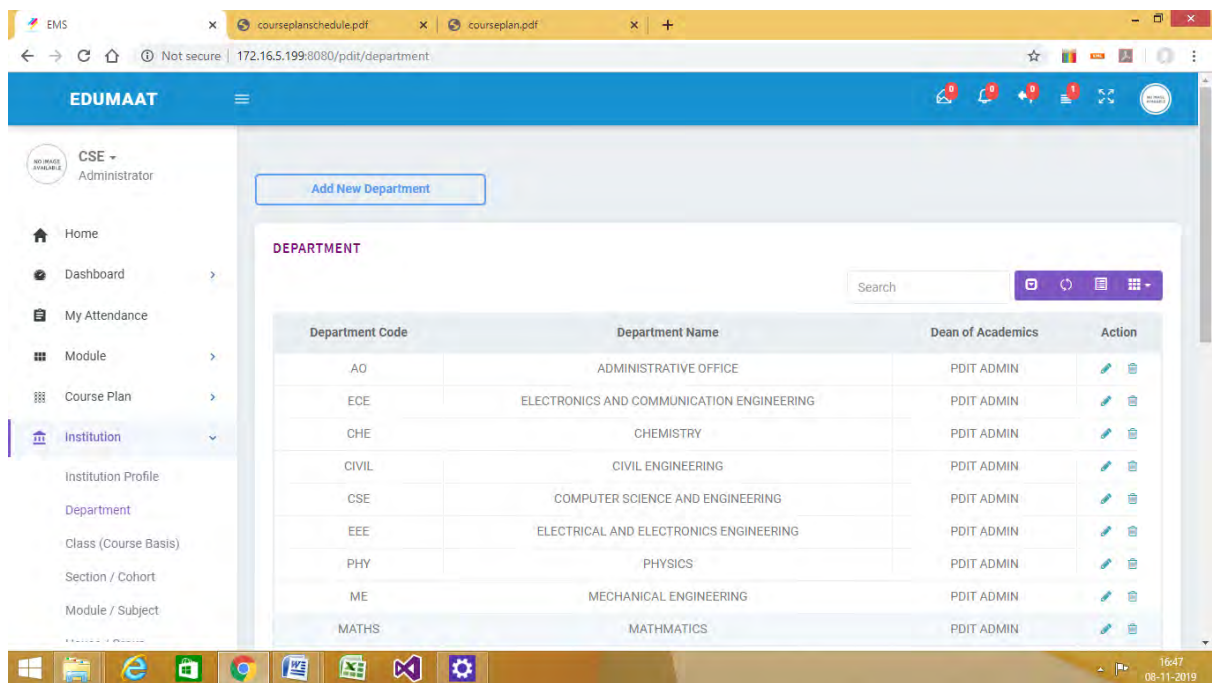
EMS × courseplanschedule.pdf × courseplan.pdf × +

Not secure | 172.16.5.199:8080/pdit/department

EDUMAAT

0 0 0 1

NO IMAGE AVAILABLE

CSE
Administrator

Home
Dashboard
My Attendance
Module
Course Plan
Institution
Institution Profile
Department
Class (Course Basis)
Section / Cohort
Module / Subject

Add New Department

DEPARTMENT

Search

| Department Code | Department Name | Dean of Academics | Action |
|---|---|---|---|
| AO | ADMINISTRATIVE OFFICE | PDIT ADMIN | |
| ECE | ELECTRONICS AND COMMUNICATION ENGINEERING | PDIT ADMIN | |
| CHE | CHEMISTRY | PDIT ADMIN | |
| CIVIL | CIVIL ENGINEERING | PDIT ADMIN | |
| CSE | COMPUTER SCIENCE AND ENGINEERING | PDIT ADMIN | |
| EEE | ELECTRICAL AND ELECTRONICS ENGINEERING | PDIT ADMIN | |
| PHY | PHYSICS | PDIT ADMIN | |
| ME | MECHANICAL ENGINEERING | PDIT ADMIN | |
| MATHS | MATHMATICS | PDIT ADMIN | |

16:47
08-11-2019